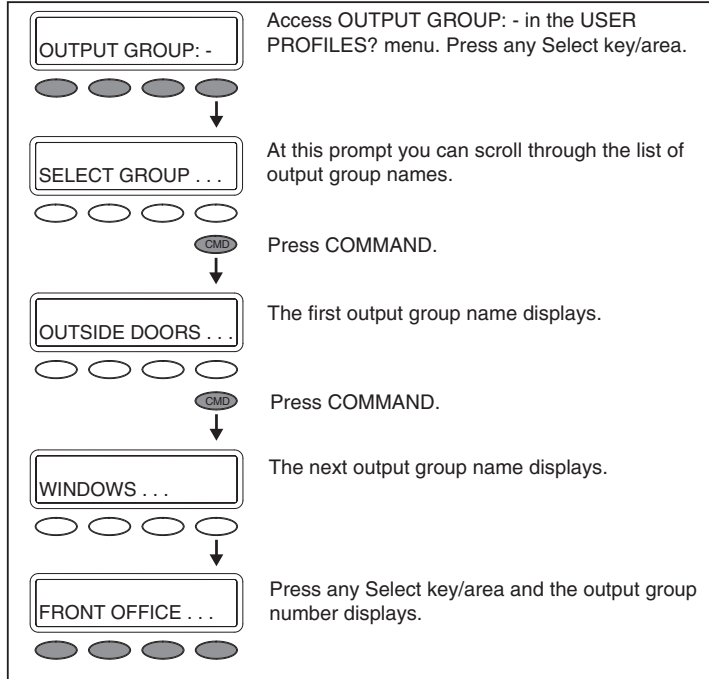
OUTPUT GROUP: -

Access OUTPUT GROUP: - in the USER PROFILES? menu. Press any Select key/area.

SELECT GROUP . . .

At this prompt you can scroll through the list of output group names.

CMD

Press COMMAND.

OUTSIDE DOORS . . .

The first output group name displays.

CMD

Press COMMAND.

WINDOWS . . .

The next output group name displays.

FRONT OFFICE . . .

Press any Select key/area and the output group number displays.